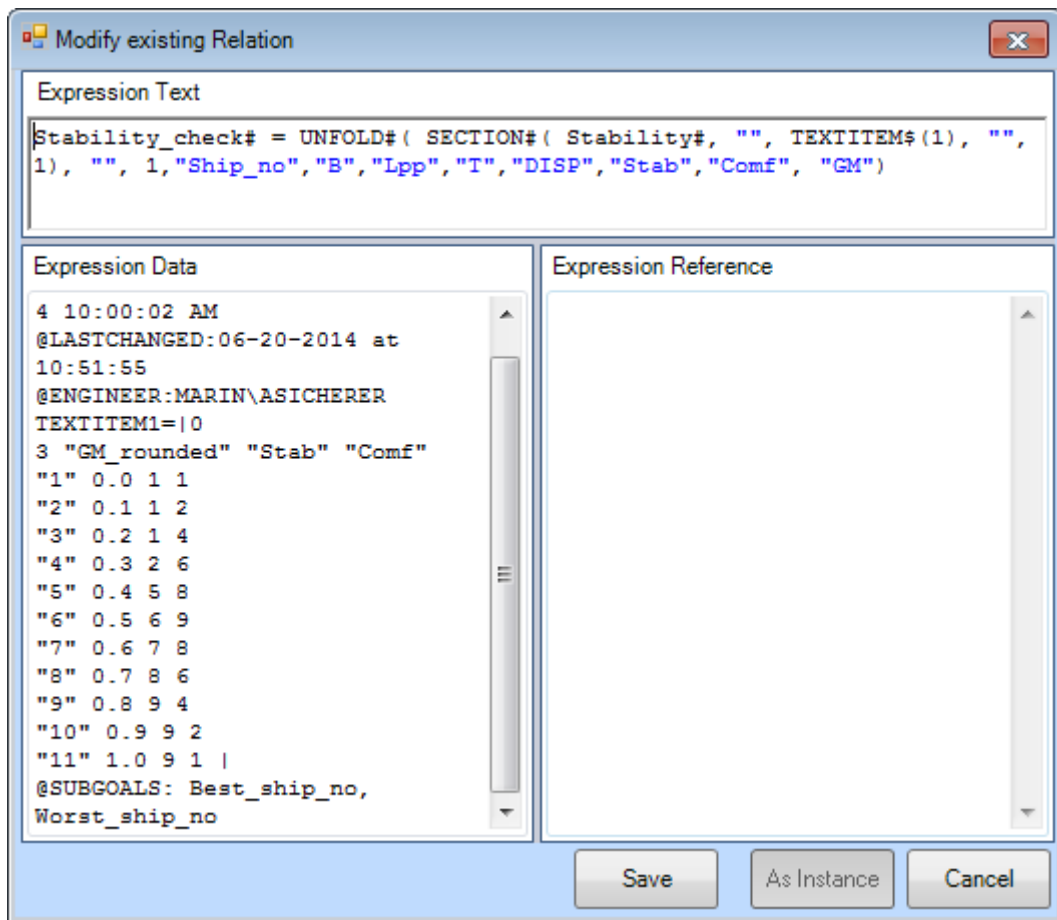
Modify existing Relation

Expression Text

Stability_check# = UNFOLD#( SECTION#( Stability#, "", TEXTITEM$(1), "", 1), "", 1,"Ship_no","B","Lpp","T","DISP","Stab","Comf", "GM")

Expression Data

4 10:00:02 AM
@LASTCHANGED:06-20-2014 at 10:51:55
@ENGINEER:MARIN\ASICHERER
TEXTITEM1=|0
3 "GM_rounded" "Stab" "Comf"
"1" 0.0 1 1
"2" 0.1 1 2
"3" 0.2 1 4
"4" 0.3 2 6
"5" 0.4 5 8
"6" 0.5 6 9
"7" 0.6 7 8
"8" 0.7 8 6
"9" 0.8 9 4
"10" 0.9 9 2
"11" 1.0 9 1 |
@SUBGOALS: Best_ship_no, Worst_ship_no

Expression Reference

Save
As Instance
Cancel